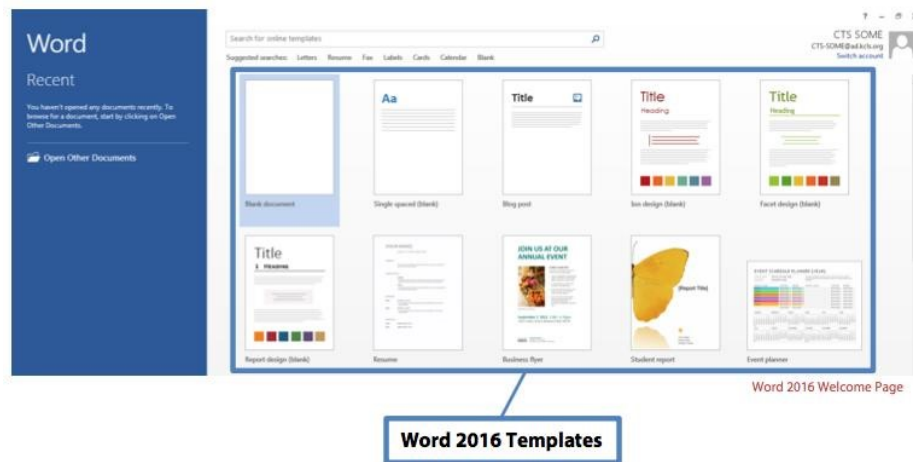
Word

Recent

You haven't opened any documents recently. To browse for a document, start by clicking on Open Other Documents.

Open Other Documents

Search for online templates

Suggested searches: Letters Resume Fax Labels Cards Calendar Blank

? – ⧉ ×

CTS SOME
CTS-SOME@ad.kcls.org
Switch account

Blank document

Aa

Single spaced (blank)

Title

Blog post

Title
Heading

Ion design (blank)

Title
Heading

Facet design (blank)

Title
1 HEADING

Report design (blank)

Resume

JOIN US AT OUR ANNUAL EVENT

Business flyer

[Report Title]

Student report

EVENT SCHEDULE PLANNER [YEAR]

Event planner

Word 2016 Welcome Page

Word 2016 Templates